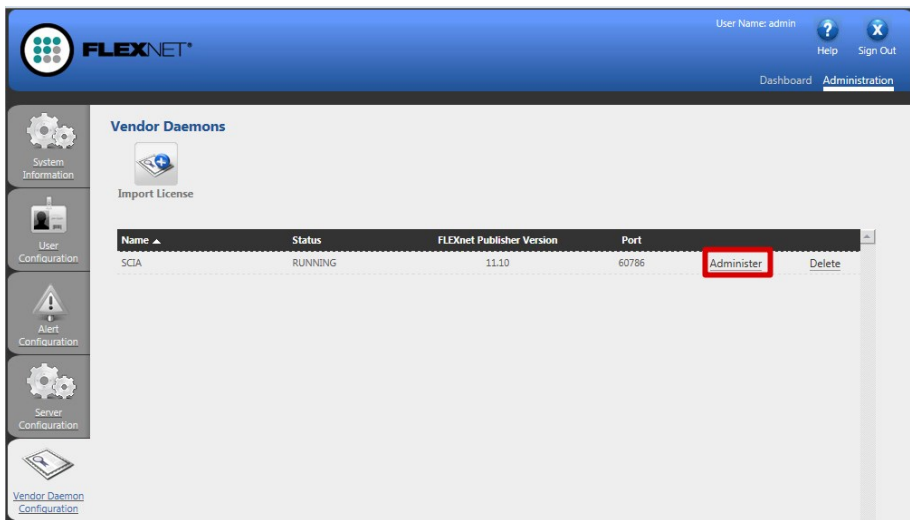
FLEXNET®

User Name: admin

Help

Sign Out

Dashboard

Administration

System Information

User Configuration

Alert Configuration

Server Configuration

Vendor Daemon Configuration

Vendor Daemons

Import License

| Name ▲ | Status | FLEXnet Publisher Version | Port | | |
|---|---|---|---|---|---|
| SCIA | RUNNING | 11.10 | 60786 | Administer | Delete |